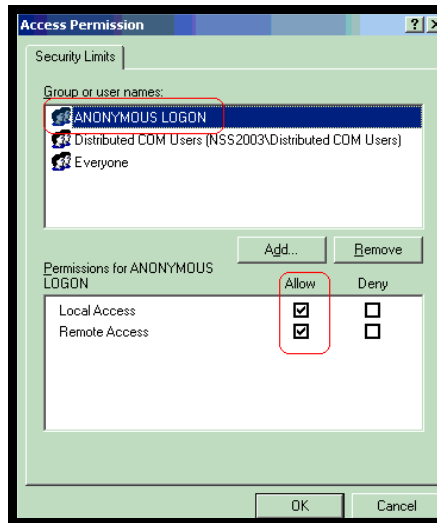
Access Permission

?

Security Limits

Group or user names:

ANONYMOUS LOGON

Distributed COM Users (NSS2003\Distributed COM Users)

Everyone

Add...

Remove

Permissions for ANONYMOUS LOGON

Allow

Deny

| | Allow | Deny |
|---|---|---|
| Local Access | ☑ | ☐ |
| Remote Access | ☑ | ☐ |

OK

Cancel